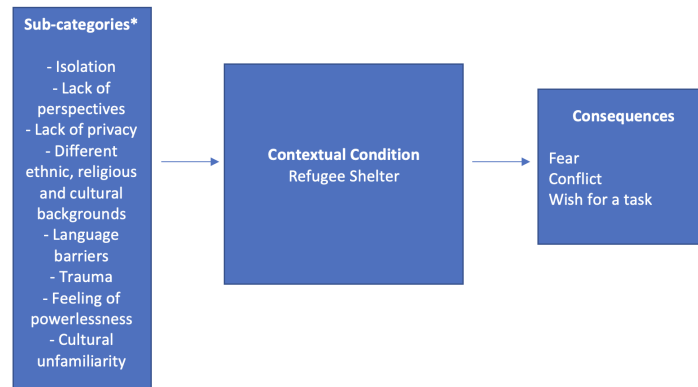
Sub-categories*

- Isolation
- Lack of perspectives
- Lack of privacy
- Different ethnic, religious and cultural backgrounds
- Language barriers
- Trauma
- Feeling of powerlessness
- Cultural unfamiliarity

Contextual Condition
Refugee Shelter

Consequences

Fear
Conflict
Wish for a task